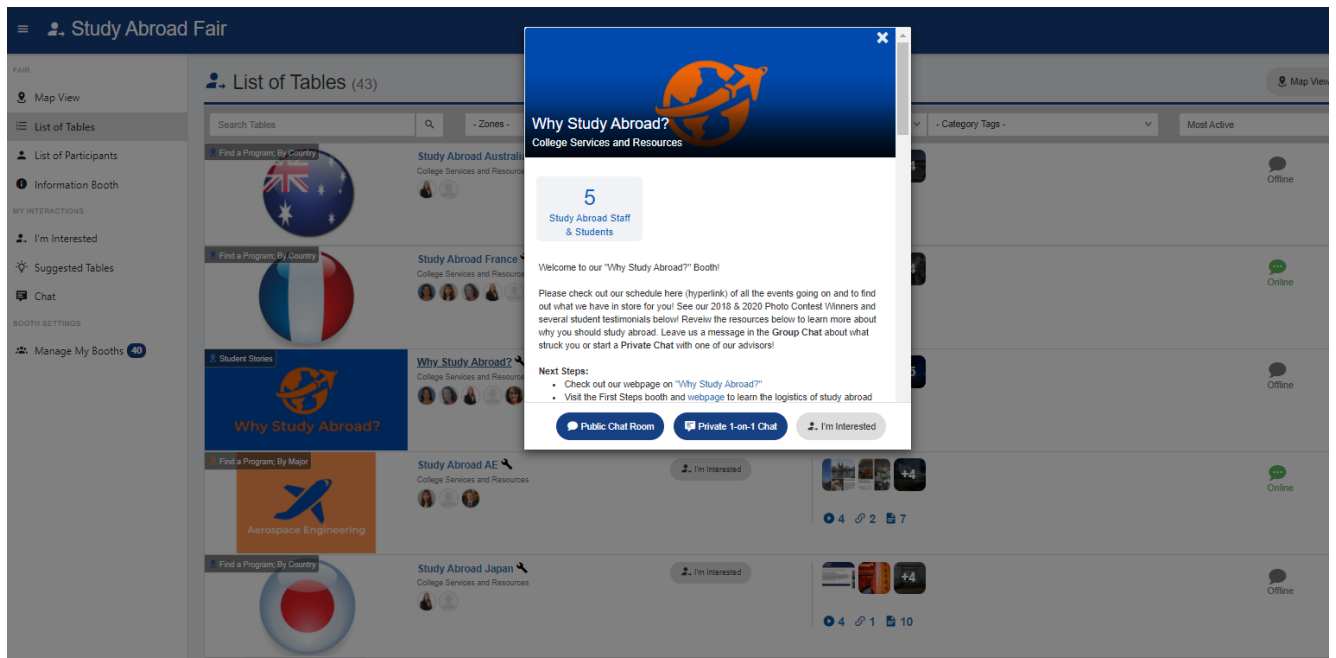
≡ Study Abroad Fair

FAIR

Map View

List of Tables

List of Participants

Information Booth

MY INTERACTIONS

I'm Interested

Suggested Tables

Chat

BOOTH SETTINGS

Manage My Booths 40

List of Tables (43)

Map View

Search Tables

- Zones -

- Category Tags -

Most Active

Find a Program, By Country

Study Abroad Australi

College Services and Resource

Offline

Find a Program, By Country

Study Abroad France

College Services and Resource

Online

Student Stories

Why Study Abroad?

College Services and Resource

Why Study Abroad?

Offline

Find a Program, By Major

Aerospace Engineering

Study Abroad AE

College Services and Resources

I'm Interested

+4

4 2 7

Online

Find a Program, By Country

Study Abroad Japan

College Services and Resources

I'm Interested

+4

4 1 10

Offline

Why Study Abroad?

College Services and Resources

5

Study Abroad Staff & Students

Welcome to our "Why Study Abroad?" Booth!

Please check out our schedule here (hyperlink) of all the events going on and to find out what we have in store for you! See our 2018 & 2020 Photo Contest Winners and several student testimonials below! Reveiw the resources below to learn more about why you should study abroad. Leave us a message in the Group Chat about what struck you or start a Private Chat with one of our advisors!

Next Steps:

- Check out our webpage on "Why Study Abroad?"
- Visit the First Steps booth and webpage to learn the logistics of study abroad

Public Chat Room

Private 1-on-1 Chat

I'm Interested